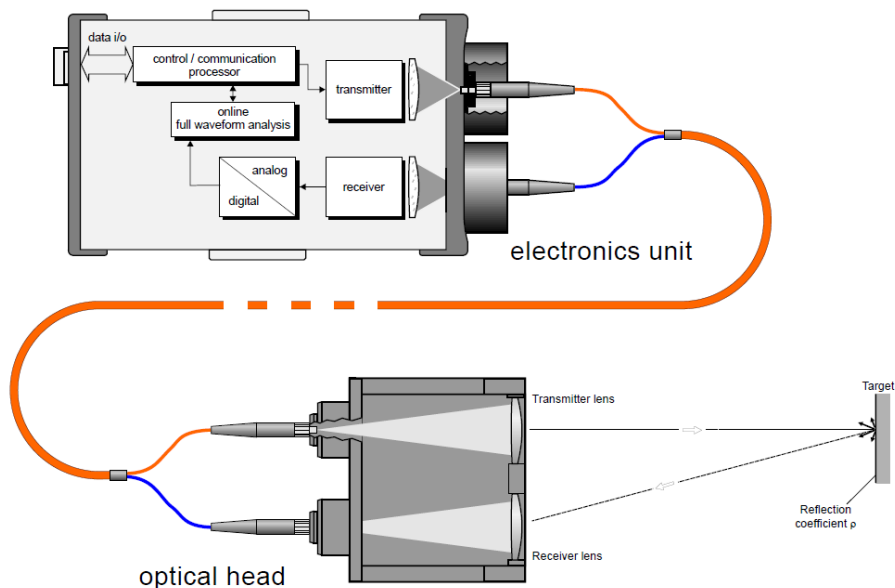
data i/o

control / communication processor

transmitter

online full waveform analysis

analog

digital

receiver

electronics unit

Transmitter lens

Target

Reflection coefficient ρ

Receiver lens

optical head